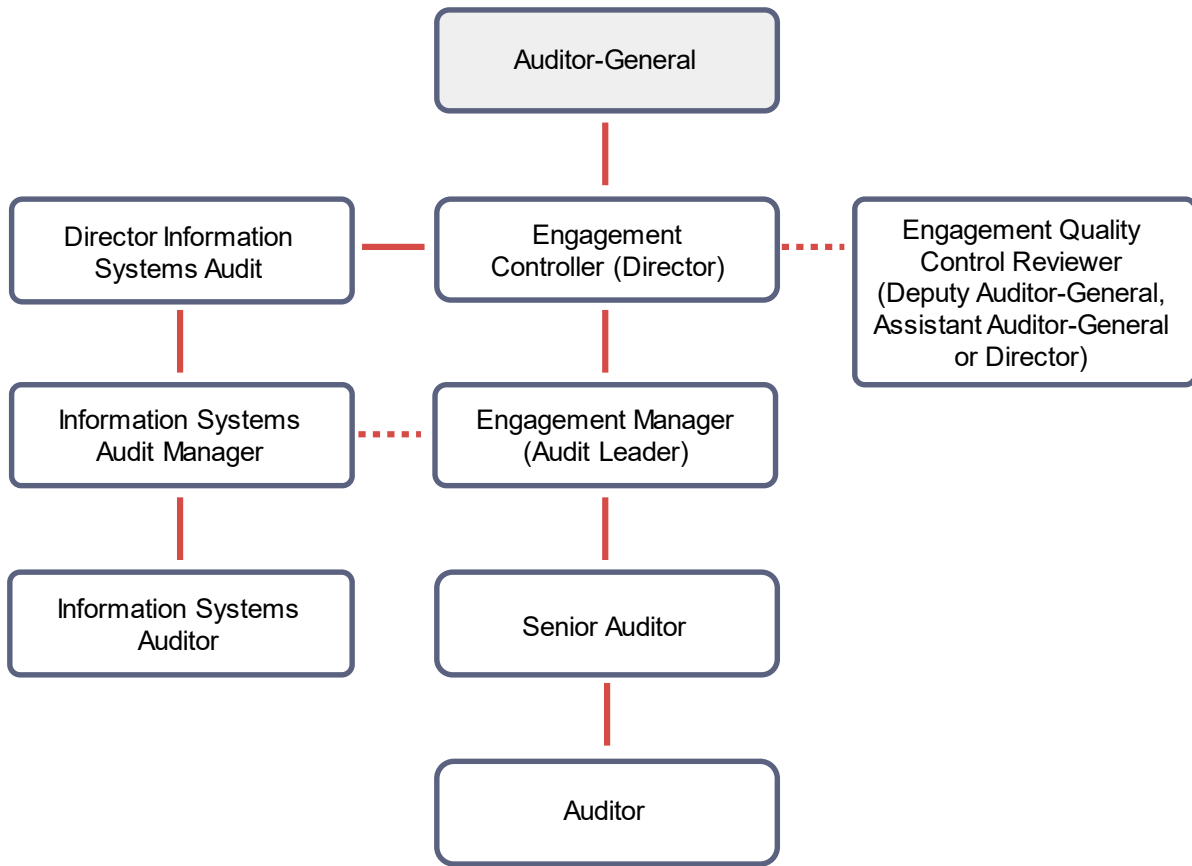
Auditor-General

Director Information Systems Audit

Engagement Controller (Director)

Engagement Quality Control Reviewer (Deputy Auditor-General, Assistant Auditor-General or Director)

Information Systems Audit Manager

Engagement Manager (Audit Leader)

Information Systems Auditor

Senior Auditor

Auditor